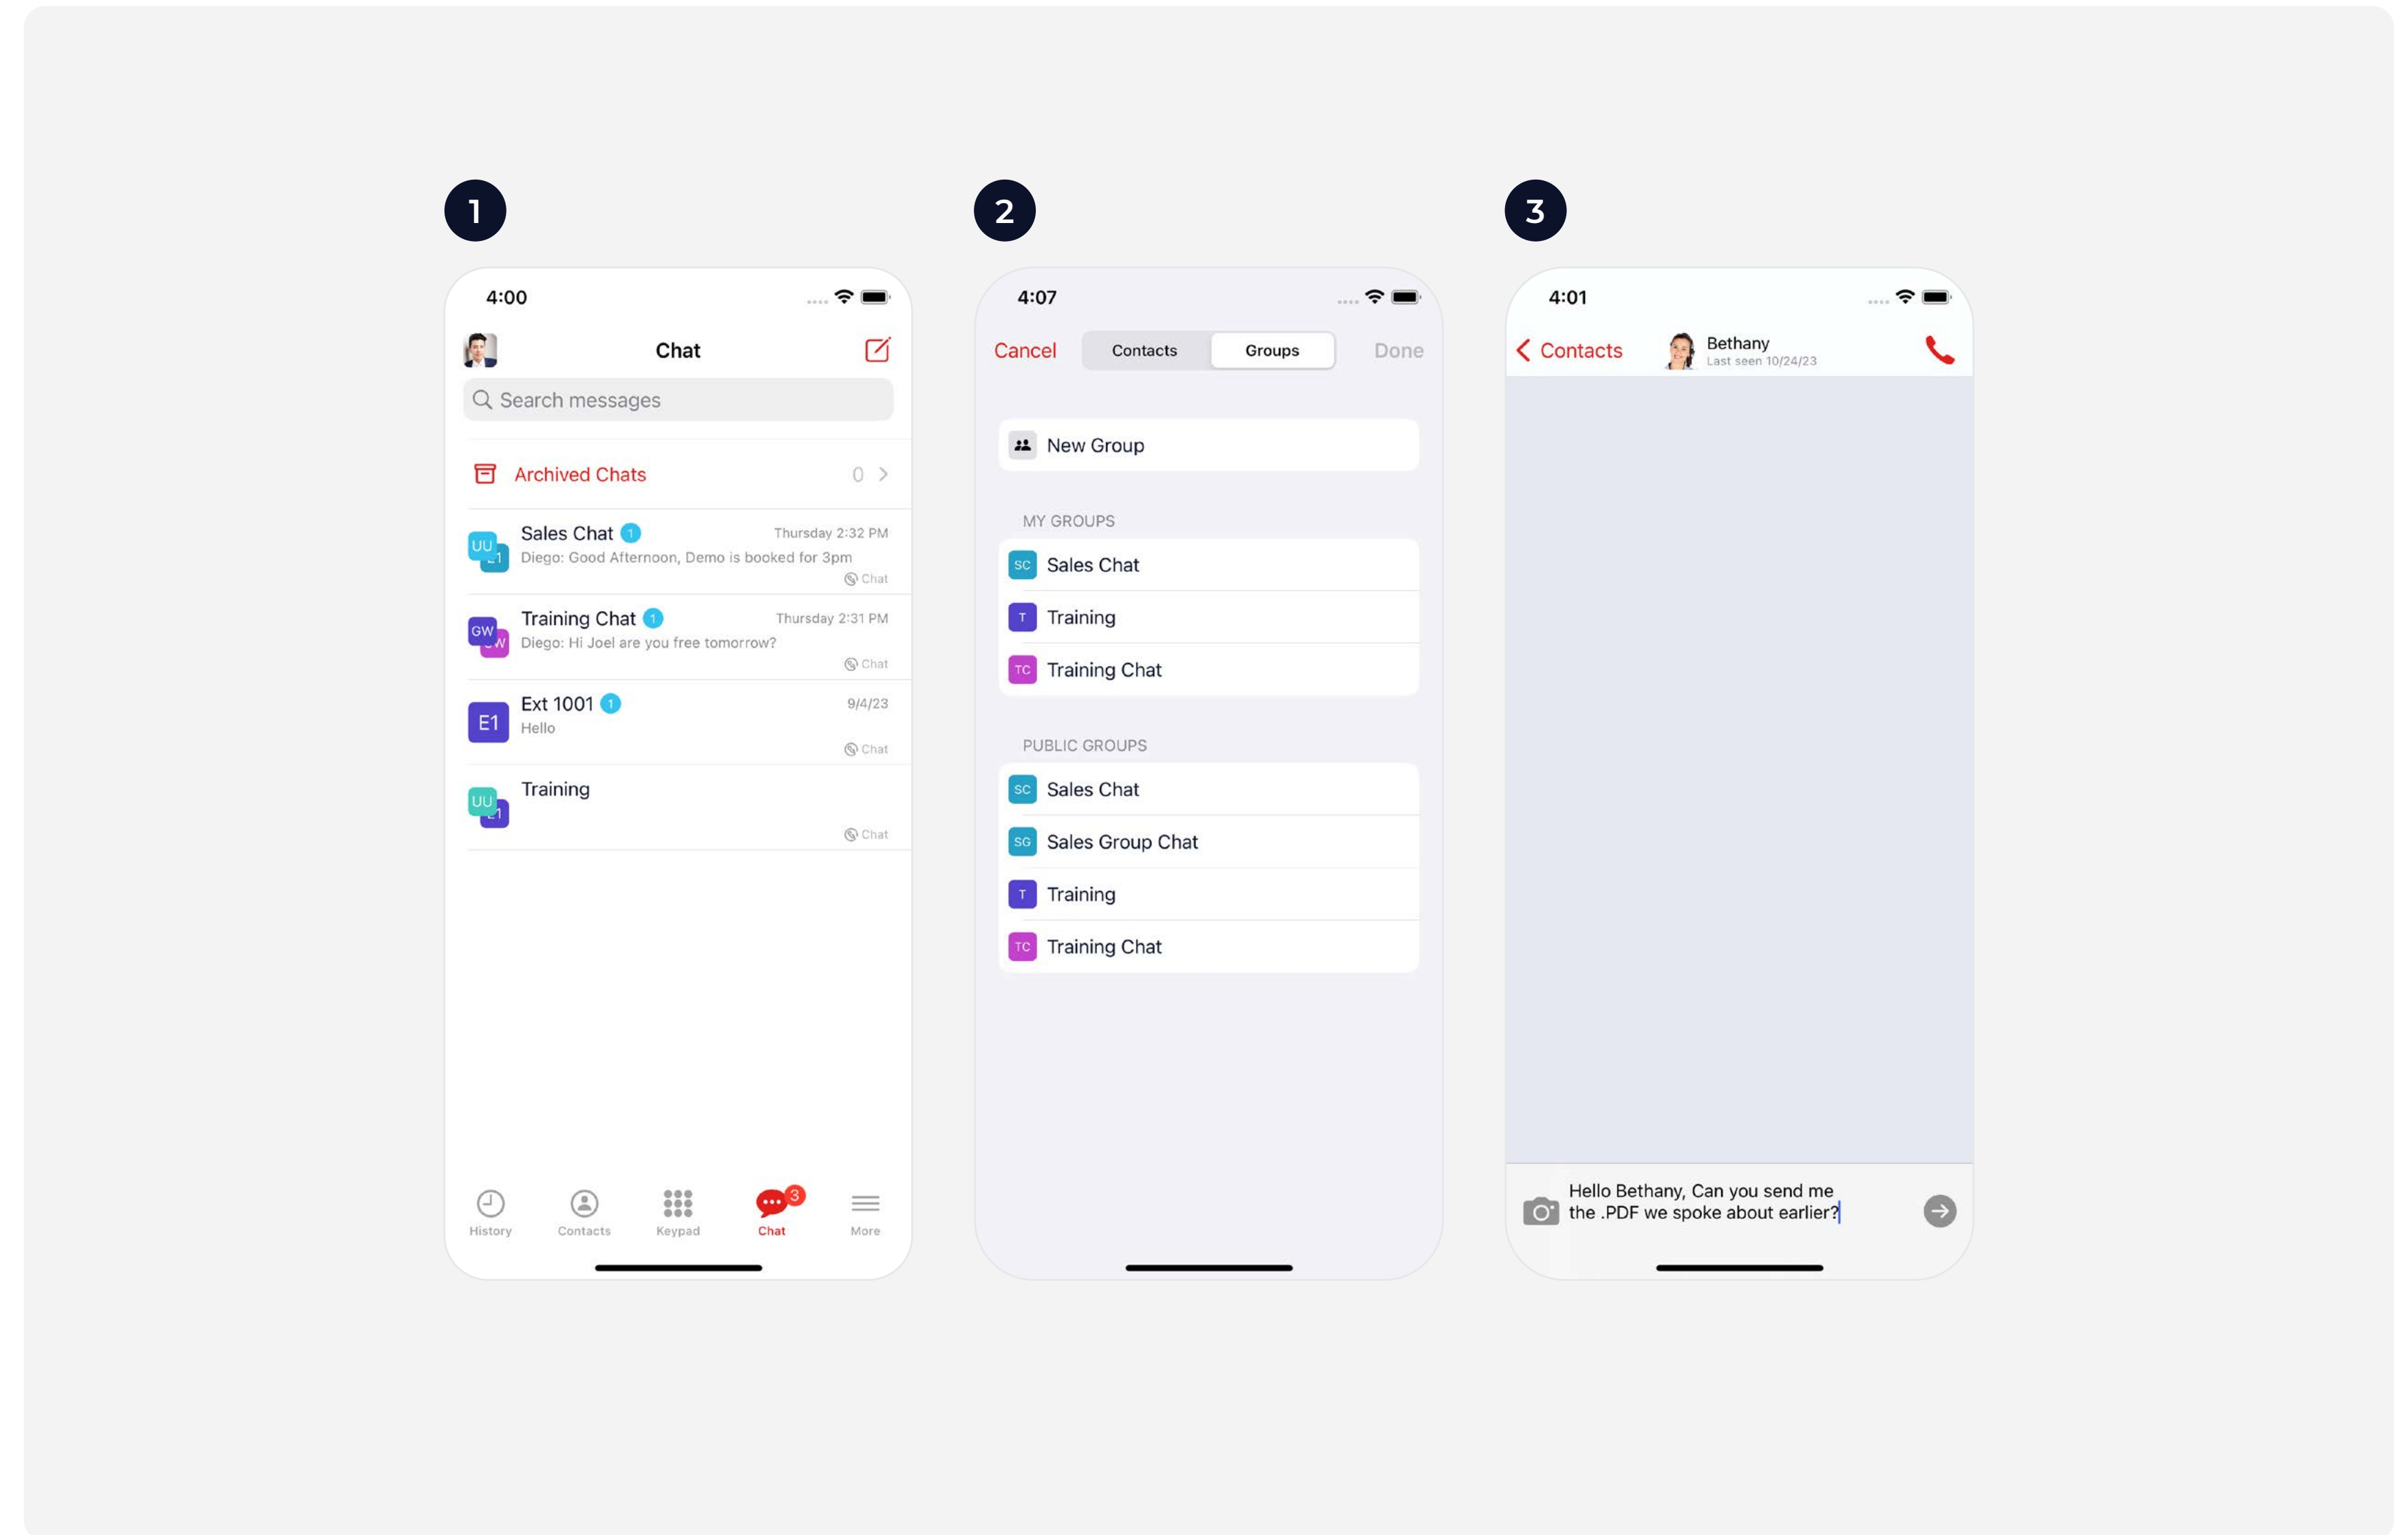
1

4:00

Chat

Search messages

Archived Chats 0

UU E1 Sales Chat 1 Thursday 2:32 PM
Diego: Good Afternoon, Demo is booked for 3pm
Chat

GW GW Training Chat 1 Thursday 2:31 PM
Diego: Hi Joel are you free tomorrow?
Chat

E1 Ext 1001 1 9/4/23
Hello
Chat

UU E1 Training
Chat

History Contacts Keypad Chat 3 More

2

4:07

Cancel Contacts Groups Done

New Group

MY GROUPS

SC Sales Chat

T Training

TC Training Chat

PUBLIC GROUPS

SC Sales Chat

SG Sales Group Chat

T Training

TC Training Chat

3

4:01

Contacts Bethany
Last seen 10/24/23

Hello Bethany, Can you send me the .PDF we spoke about earlier?